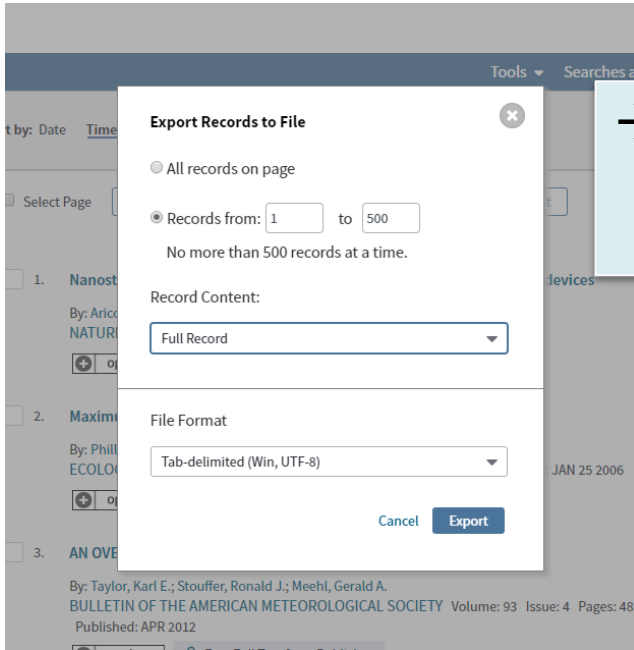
Tools ▾ Searches a

t by: Date Time

Select Page

1. Nanost devices

By: Aric
NATURI

2. Maxim

By: Phill
ECOLOG JAN 25 2006

3. AN OVE

By: Taylor, Karl E.; Stouffer, Ronald J.; Meehl, Gerald A.
BULLETIN OF THE AMERICAN METEOROLOGICAL SOCIETY Volume: 93 Issue: 4 Pages: 48
Published: APR 2012

Export Records to File

All records on page

Records from: 1 to 500

No more than 500 records at a time.

Record Content:

Full Record

File Format

Tab-delimited (Win, UTF-8)

Cancel Export